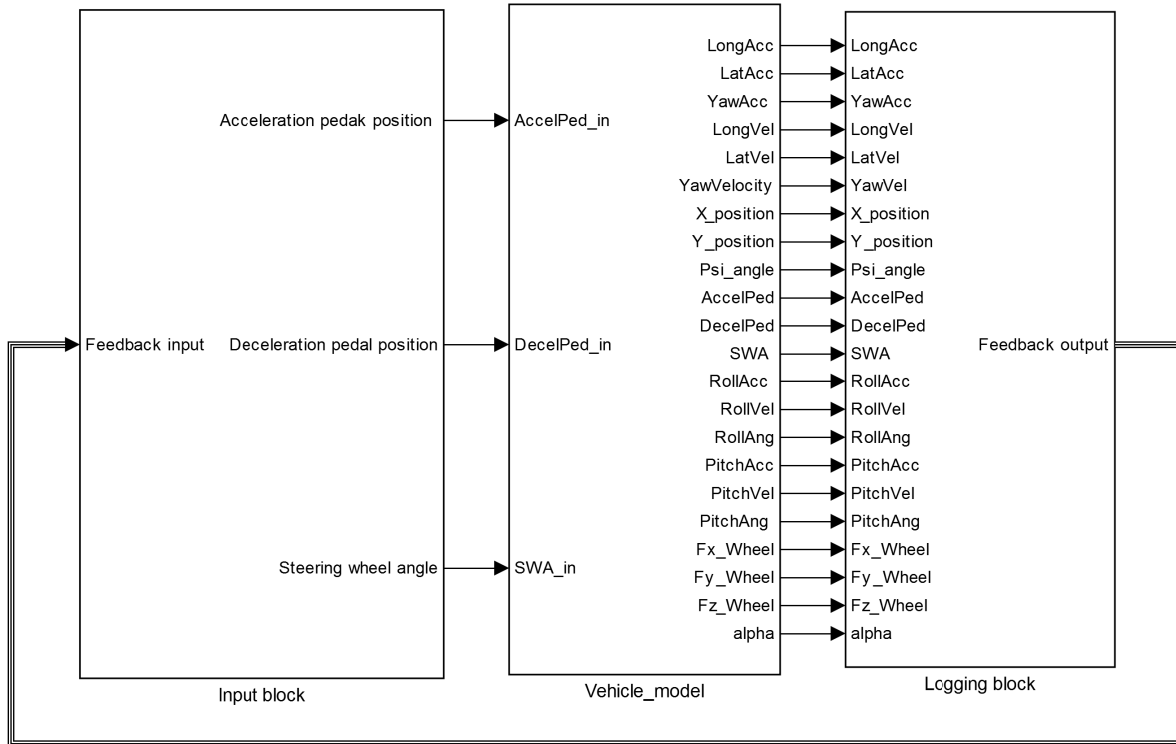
Feedback input

Acceleration pedak position

Deceleration pedal position

Steering wheel angle

Input block

AccelPed_in

DecelPed_in

SWA_in

LongAcc
LatAcc
YawAcc
LongVel
LatVel
YawVelocity
X_position
Y_position
Psi_angle
AccelPed
DecelPed
SWA
RollAcc
RollVel
RollAng
PitchAcc
PitchVel
PitchAng
Fx_Wheel
Fy_Wheel
Fz_Wheel
alpha

Vehicle_model

LongAcc
LatAcc
YawAcc
LongVel
LatVel
YawVel
X_position
Y_position
Psi_angle
AccelPed
DecelPed
SWA
RollAcc
RollVel
RollAng
PitchAcc
PitchVel
PitchAng
Fx_Wheel
Fy_Wheel
Fz_Wheel
alpha

Feedback output

Logging block